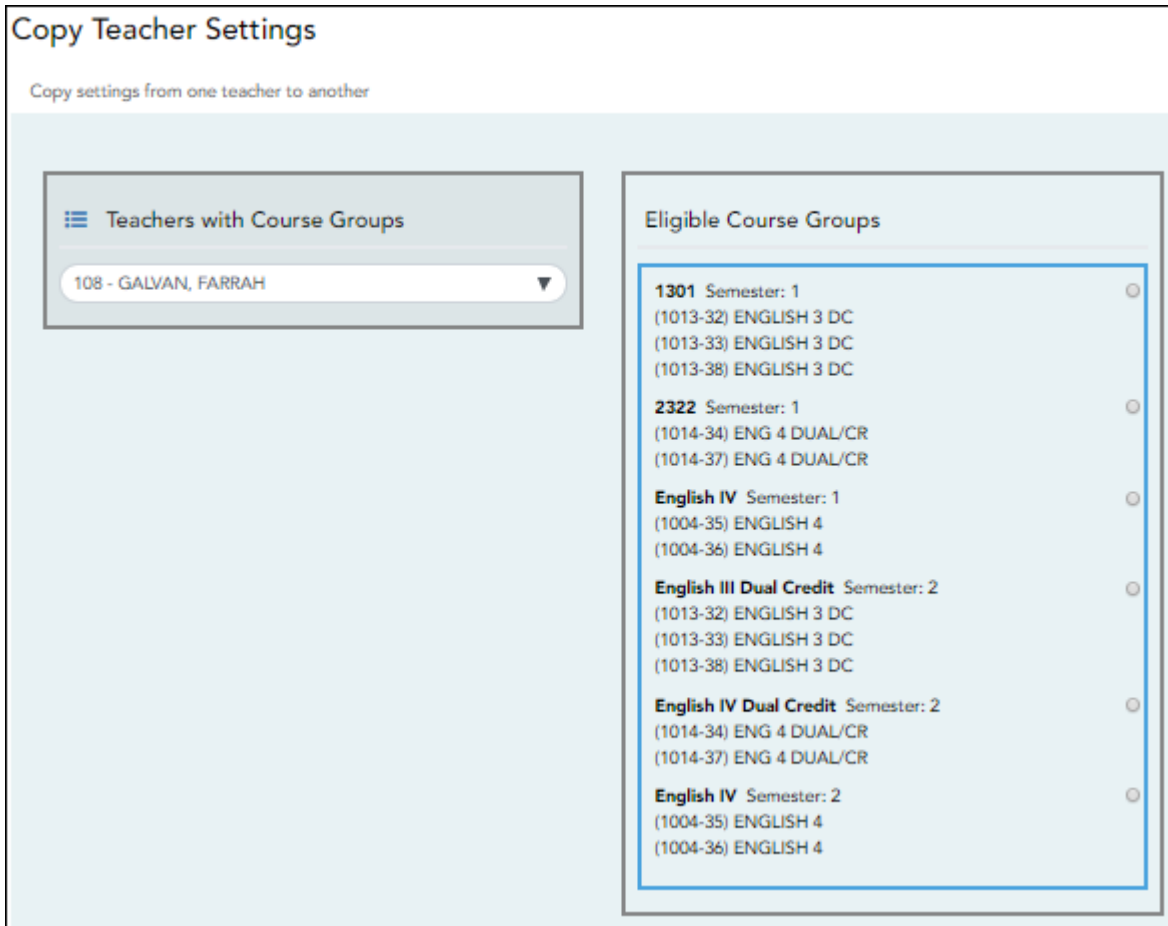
Copy Teacher Settings

Copy settings from one teacher to another

Teachers with Course Groups

108 - GALVAN, FARRAH

Eligible Course Groups

**1301** Semester: 1
(1013-32) ENGLISH 3 DC
(1013-33) ENGLISH 3 DC
(1013-38) ENGLISH 3 DC

**2322** Semester: 1
(1014-34) ENG 4 DUAL/CR
(1014-37) ENG 4 DUAL/CR

**English IV** Semester: 1
(1004-35) ENGLISH 4
(1004-36) ENGLISH 4

**English III Dual Credit** Semester: 2
(1013-32) ENGLISH 3 DC
(1013-33) ENGLISH 3 DC
(1013-38) ENGLISH 3 DC

**English IV Dual Credit** Semester: 2
(1014-34) ENG 4 DUAL/CR
(1014-37) ENG 4 DUAL/CR

**English IV** Semester: 2
(1004-35) ENGLISH 4
(1004-36) ENGLISH 4